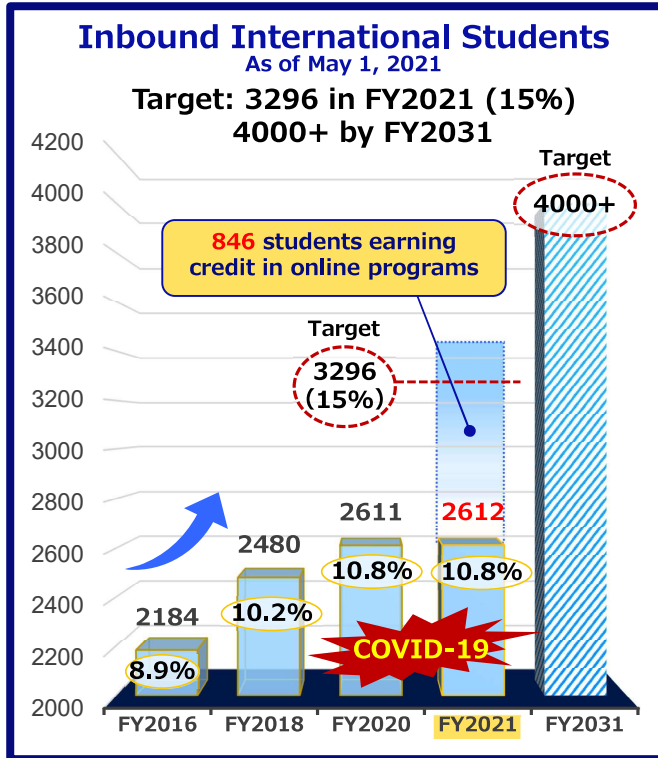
Inbound International Students
As of May 1, 2021

Target: 3296 in FY2021 (15%)
4000+ by FY2031

4200
4000
3800
3600
3400
3200
3000
2800
2600
2400
2200
2000

Target
4000+

846 students earning credit in online programs

Target
3296 (15%)

2184
8.9%

2480
10.2%

2611
10.8%

2612
10.8%

COVID-19

FY2016
FY2018
FY2020
FY2021
FY2031